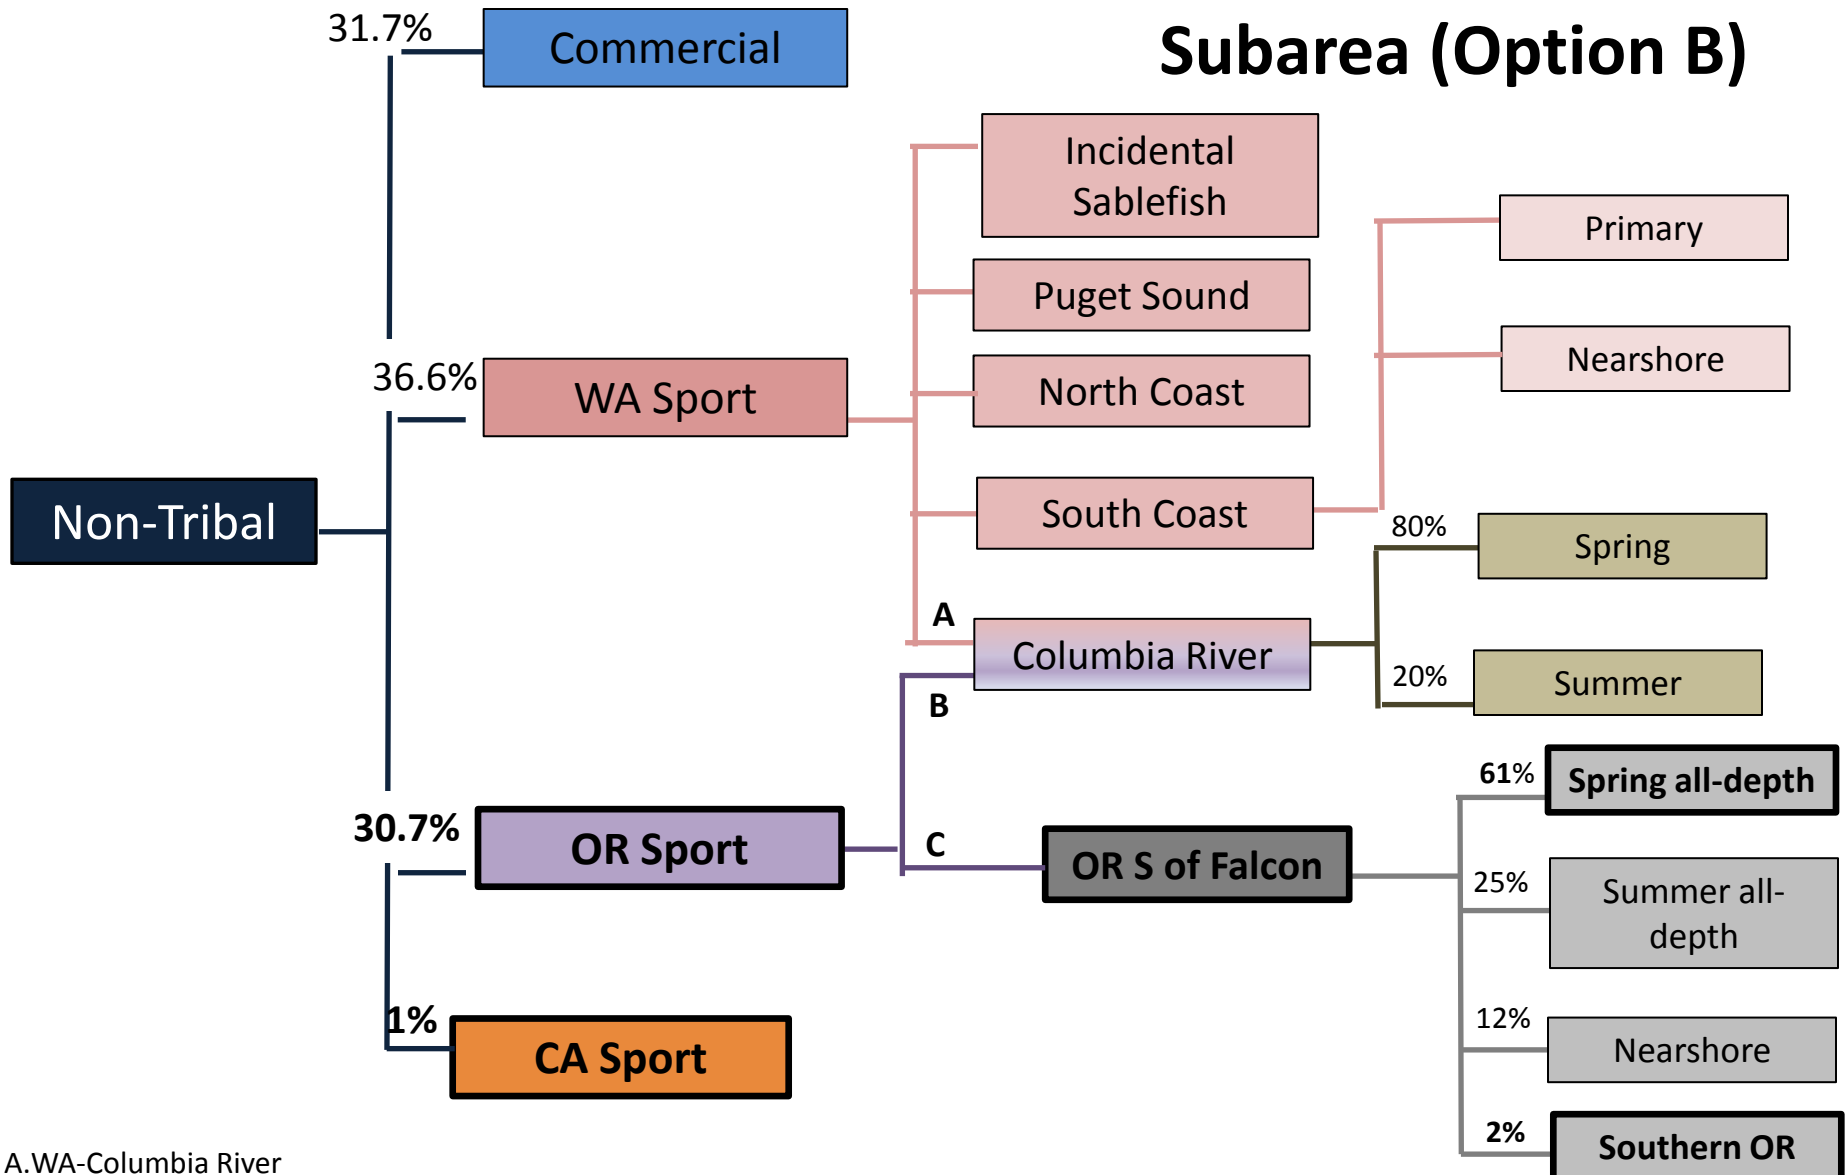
Subarea (Option B)

31.7%
Commercial

Incidental Sablefish

Primary

Puget Sound

Nearshore

36.6%
WA Sport

North Coast

Non-Tribal

South Coast

80%
Spring

A
Columbia River

20%
Summer

B

61%
Spring all-depth

30.7%
OR Sport

C
OR S of Falcon

25%
Summer all-depth

12%
Nearshore

1%
CA Sport

2%
Southern OR

A.WA-Columbia River